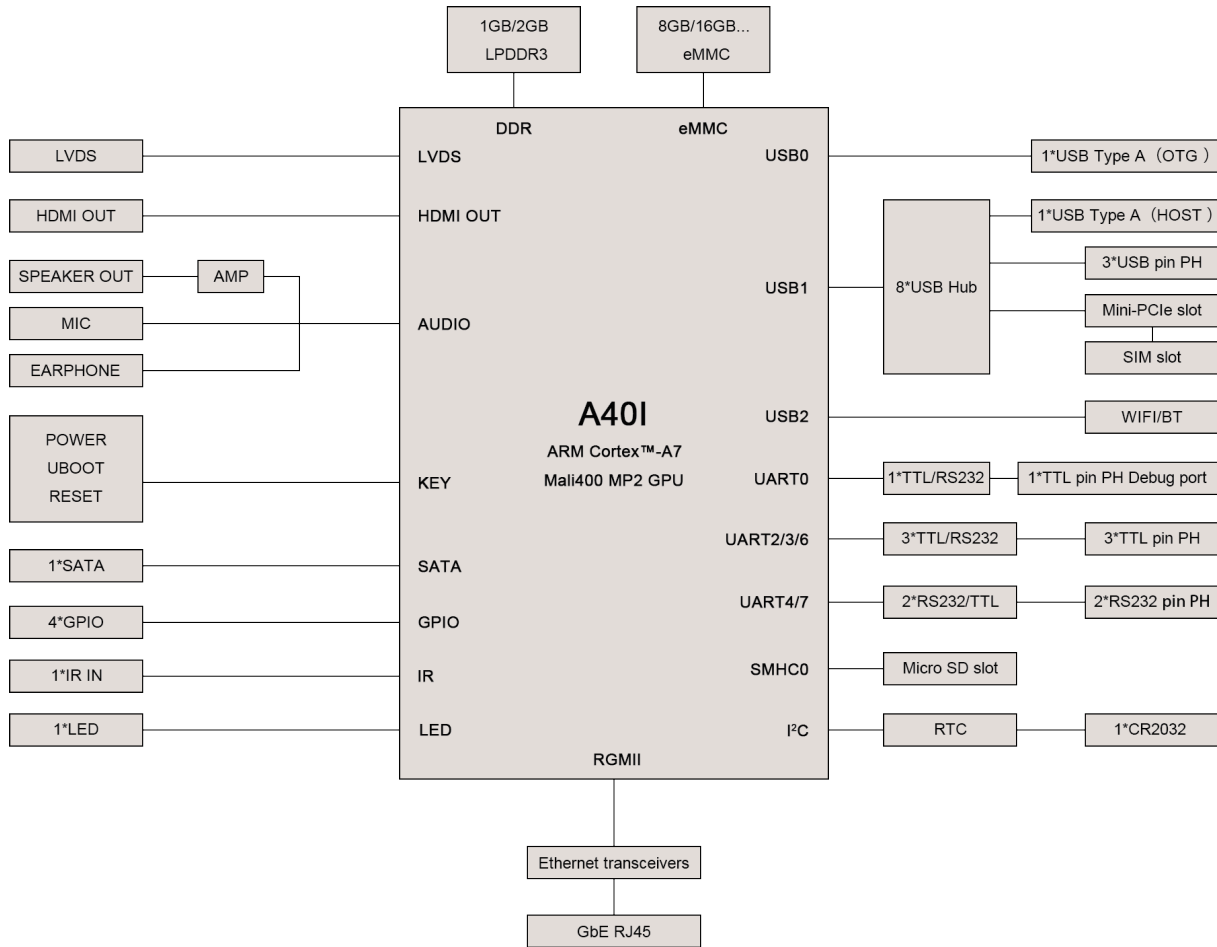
1GB/2GB
LPDDR3

8GB/16GB...
eMMC

DDR

eMMC

LVDS

LVDS

USB0

1*USB Type A（OTG）

HDMI OUT

HDMI OUT

1*USB Type A（HOST）

SPEAKER OUT

AMP

3*USB pin PH

USB1

8*USB Hub

MIC

AUDIO

Mini-PCIe slot

SIM slot

EARPHONE

A40I

ARM Cortex™-A7

Mali400 MP2 GPU

USB2

WIFI/BT

POWER
UBOOT
RESET

KEY

UART0

1*TTL/RS232

1*TTL pin PH Debug port

UART2/3/6

3*TTL/RS232

3*TTL pin PH

1*SATA

SATA

UART4/7

2*RS232/TTL

2*RS232 pin PH

4*GPIO

GPIO

SMHC0

Micro SD slot

1*IR IN

IR

1*LED

LED

I²C

RTC

1*CR2032

RGMII

Ethernet transceivers

GbE RJ45